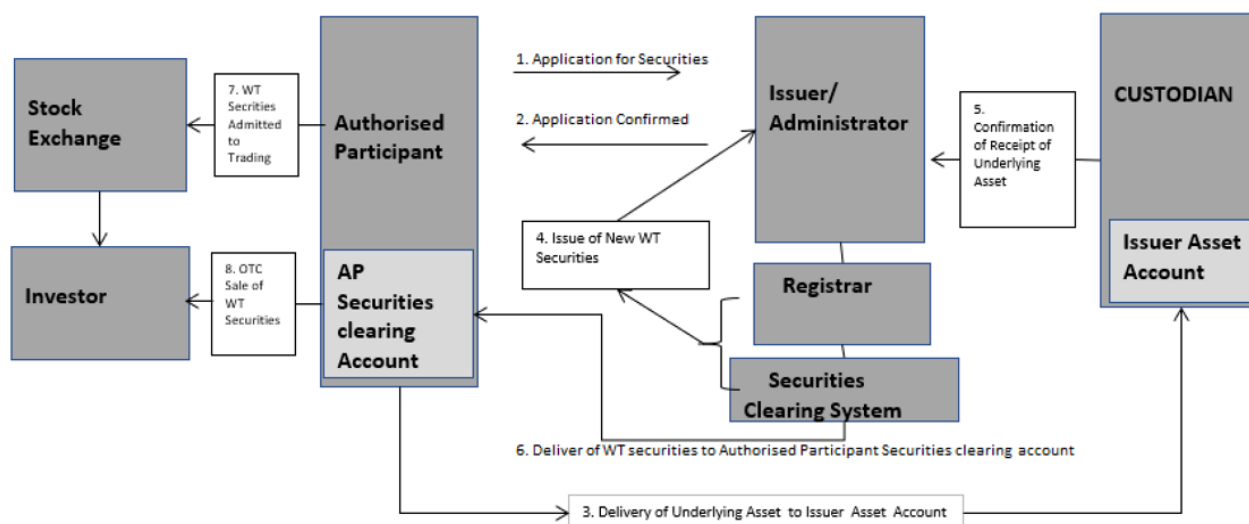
Stock Exchange

7. WT Secrities Admitted to Trading

Authorised Participant

1. Application for Securities

2. Application Confirmed

Issuer/ Administrator

5. Confirmation of Receipt of Underlying Asset

CUSTODIAN

Investor

8. OTC Sale of WT Securities

AP Securities clearing Account

4. Issue of New WT Securities

Registrar

Securities Clearing System

Issuer Asset Account

6. Deliver of WT securities to Authorised Participant Securities clearing account

3. Delivery of Underlying Asset to Issuer Asset Account